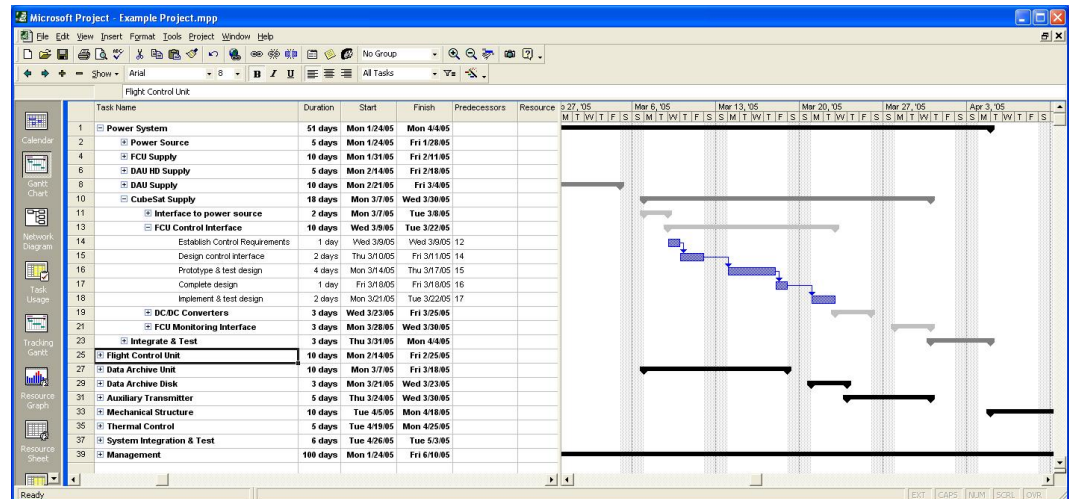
Microsoft Project - Example Project.mpp

File Edit View Insert Format Tools Project Window Help

No Group

Show Arial 8 B I U All Tasks

Flight Control Unit

Calendar

Gantt Chart

Network Diagram

Task Usage

Tracking Gantt

Resource Graph

Resource Sheet

| | Task Name | Duration | Start | Finish | Predecessors | Resource |
|---|---|---|---|---|---|---|
| 1 | Power System | 51 days | Mon 1/24/05 | Mon 4/4/05 | | |
| 2 | Power Source | 5 days | Mon 1/24/05 | Fri 1/28/05 | | |
| 4 | FCU Supply | 10 days | Mon 1/31/05 | Fri 2/11/05 | | |
| 6 | DAU HD Supply | 5 days | Mon 2/14/05 | Fri 2/18/05 | | |
| 8 | DAU Supply | 10 days | Mon 2/21/05 | Fri 3/4/05 | | |
| 10 | CubeSat Supply | 18 days | Mon 3/7/05 | Wed 3/30/05 | | |
| 11 | Interface to power source | 2 days | Mon 3/7/05 | Tue 3/8/05 | | |
| 13 | FCU Control Interface | 10 days | Wed 3/9/05 | Tue 3/22/05 | | |
| 14 | Establish Control Requirements | 1 day | Wed 3/9/05 | Wed 3/9/05 | 12 | |
| 15 | Design control interface | 2 days | Thu 3/10/05 | Fri 3/11/05 | 14 | |
| 16 | Prototype & test design | 4 days | Mon 3/14/05 | Thu 3/17/05 | 15 | |
| 17 | Complete design | 1 day | Fri 3/18/05 | Fri 3/18/05 | 16 | |
| 18 | Implement & test design | 2 days | Mon 3/21/05 | Tue 3/22/05 | 17 | |
| 19 | DC/DC Converters | 3 days | Wed 3/23/05 | Fri 3/25/05 | | |
| 21 | FCU Monitoring Interface | 3 days | Mon 3/28/05 | Wed 3/30/05 | | |
| 23 | Integrate & Test | 3 days | Thu 3/31/05 | Mon 4/4/05 | | |
| 25 | Flight Control Unit | 10 days | Mon 2/14/05 | Fri 2/25/05 | | |
| 27 | Data Archive Unit | 10 days | Mon 3/7/05 | Fri 3/18/05 | | |
| 29 | Data Archive Disk | 3 days | Mon 3/21/05 | Wed 3/23/05 | | |
| 31 | Auxiliary Transmitter | 5 days | Thu 3/24/05 | Wed 3/30/05 | | |
| 33 | Mechanical Structure | 10 days | Tue 4/5/05 | Mon 4/18/05 | | |
| 35 | Thermal Control | 5 days | Tue 4/19/05 | Mon 4/25/05 | | |
| 37 | System Integration & Test | 6 days | Tue 4/26/05 | Tue 5/3/05 | | |
| 39 | Management | 100 days | Mon 1/24/05 | Fri 6/10/05 | | |

27, '05 Mar 6, '05 Mar 13, '05 Mar 20, '05 Mar 27, '05 Apr 3, '05
M T W T F S S M T W T F S S M T W T F S S M T W T F S S M T W T F S S M T W T F S

Ready

EXT CAPS NUM SCRL OVR